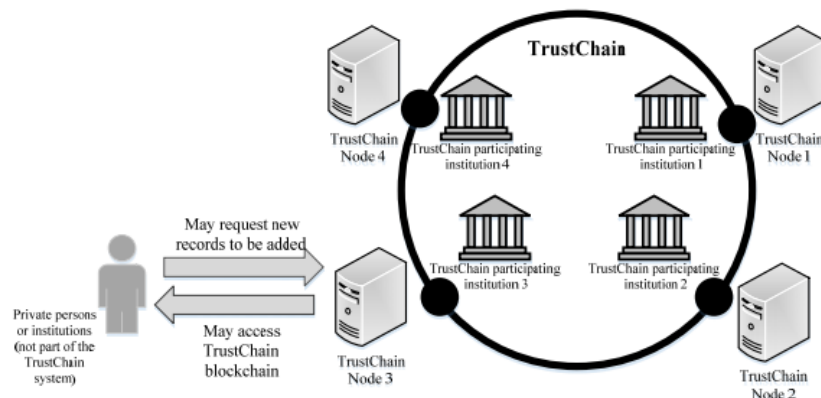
TrustChain

TrustChain Node 4

TrustChain participating institution 4

TrustChain participating institution 1

TrustChain Node 1

May request new records to be added

TrustChain participating institution 3

TrustChain participating institution 2

Private persons or institutions (not part of the TrustChain system)

May access TrustChain blockchain

TrustChain Node 3

TrustChain Node 2